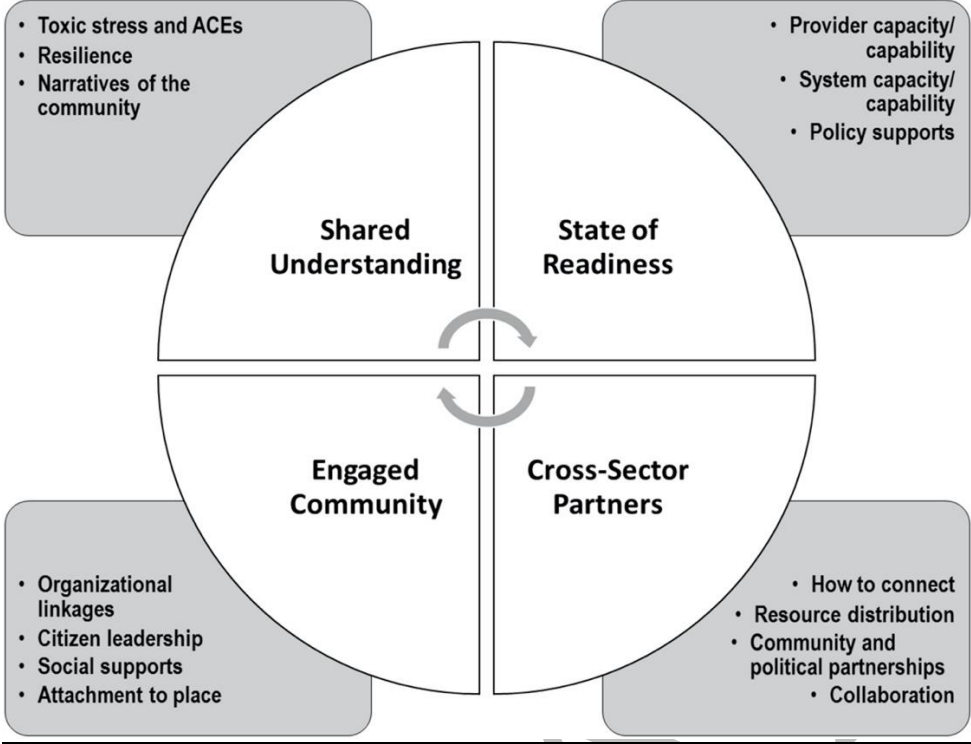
- Toxic stress and ACEs
- Resilience
- Narratives of the community

- Provider capacity/ capability
- System capacity/ capability
- Policy supports

Shared Understanding

State of Readiness

Engaged Community

Cross-Sector Partners

- Organizational linkages
- Citizen leadership
- Social supports
- Attachment to place

- How to connect
- Resource distribution
- Community and political partnerships
- Collaboration